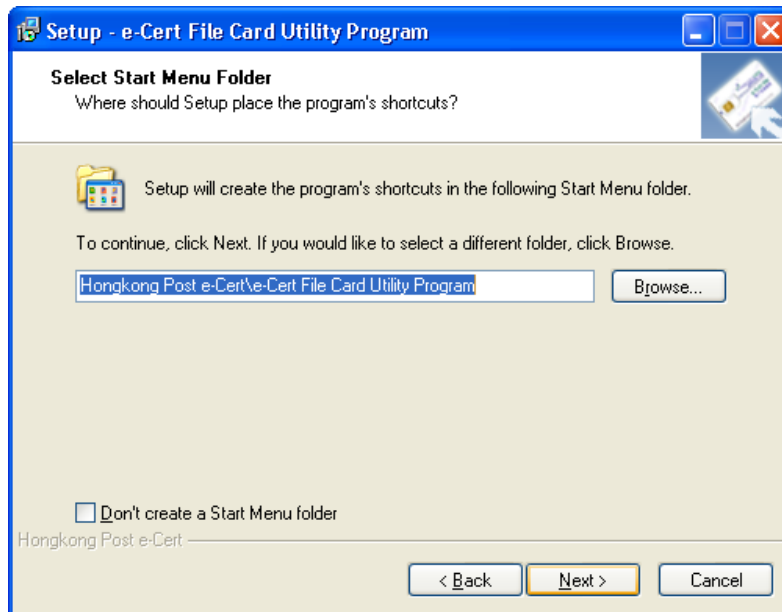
Setup - e-Cert File Card Utility Program

Select Start Menu Folder
Where should Setup place the program's shortcuts?

Setup will create the program's shortcuts in the following Start Menu folder.

To continue, click Next. If you would like to select a different folder, click Browse.

Hongkong Post e-Cert\e-Cert File Card Utility Program

Browse...

Don't create a Start Menu folder

Hongkong Post e-Cert

< Back

Next >

Cancel